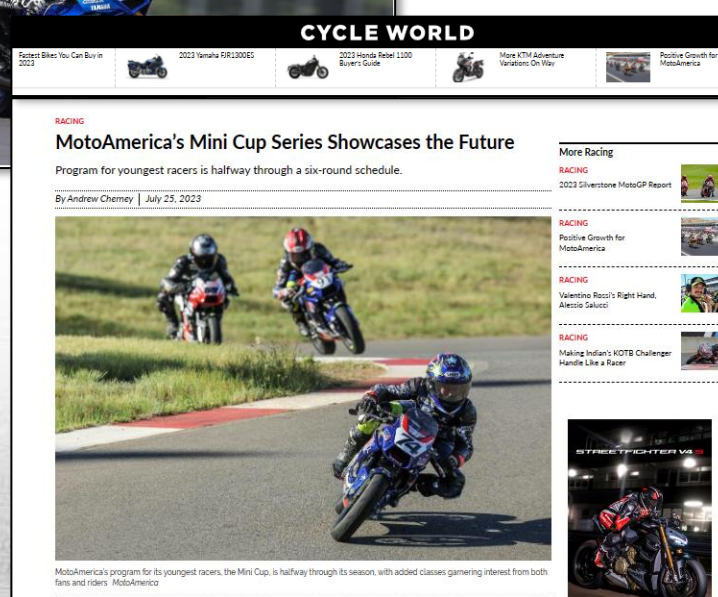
CYCLE WORLD

Fastest Bikes You Can Buy in 2023

2023 Yamaha FJR1300ES

2023 Honda Rebel 1100 Buyer's Guide

More KTM Adventure Variations On Way

Positive Growth for MotoAmerica

RACING

MotoAmerica's Mini Cup Series Showcases the Future

Program for youngest racers is halfway through a six-round schedule.

By Andrew Cherney | July 25, 2023

MotoAmerica's program for its youngest racers, the Mini Cup, is halfway through its season, with added classes garnering interest from both fans and riders. MotoAmerica

More Racing

RACING
2023 Silverstone MotoGP Report

RACING
Positive Growth for MotoAmerica

RACING
Valentino Rossi's Right Hand, Alessio Salucci

RACING
Making Indian's KOTB Challenger Handle Like a Racer

STREETFIGHTER V4 S